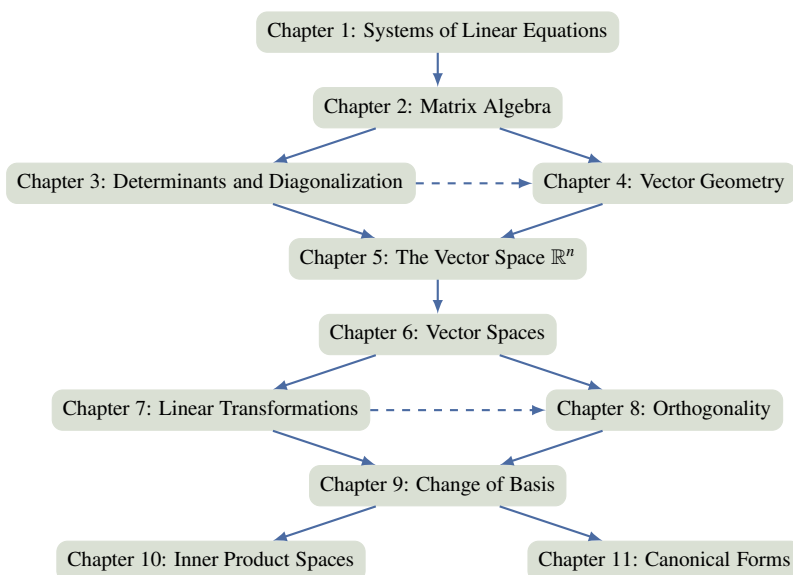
Chapter 1: Systems of Linear Equations

Chapter 2: Matrix Algebra

Chapter 3: Determinants and Diagonalization

Chapter 4: Vector Geometry

Chapter 5: The Vector Space $\mathbb{R}^n$

Chapter 6: Vector Spaces

Chapter 7: Linear Transformations

Chapter 8: Orthogonality

Chapter 9: Change of Basis

Chapter 10: Inner Product Spaces

Chapter 11: Canonical Forms